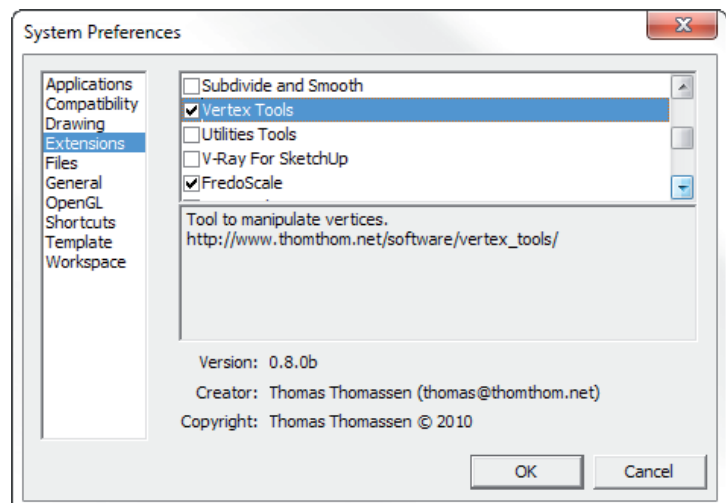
System Preferences

Applications
Compatibility
Drawing
Extensions
Files
General
OpenGL
Shortcuts
Template
Workspace

Subdivide and Smooth
Vertex Tools
Utilities Tools
V-Ray For SketchUp
FredoScale

Tool to manipulate vertices.
http://www.thomthom.net/software/vertex_tools/

Version: 0.8.0b
Creator: Thomas Thomassen (thomas@thomthom.net)
Copyright: Thomas Thomassen © 2010

OK
Cancel